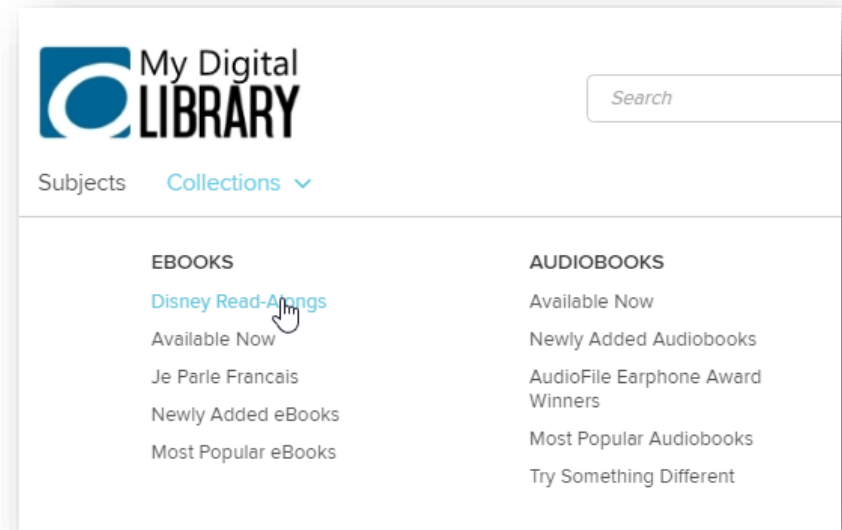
My Digital LIBRARY

Search

Subjects Collections

EBOOKS
Disney Read-Alongs
Available Now
Je Parle Francais
Newly Added eBooks
Most Popular eBooks

AUDIOBOOKS
Available Now
Newly Added Audiobooks
AudioFile Earphone Award Winners
Most Popular Audiobooks
Try Something Different